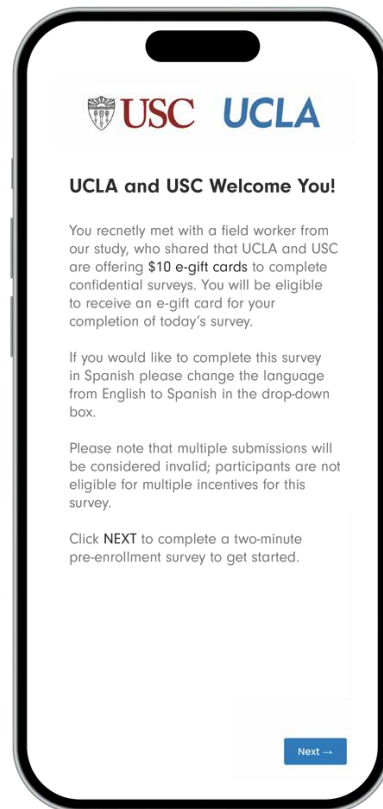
USC UCLA

UCLA and USC Welcome You!

You recnetly met with a field worker from our study, who shared that UCLA and USC are offering $10 e-gift cards to complete confidential surveys. You will be eligible to receive an e-gift card for your completion of today's survey.

If you would like to complete this survey in Spanish please change the language from English to Spanish in the drop-down box.

Please note that multiple submissions will be considered invalid; participants are not eligible for multiple incentives for this survey.

Click NEXT to complete a two-minute pre-enrollment survey to get started.

Next →